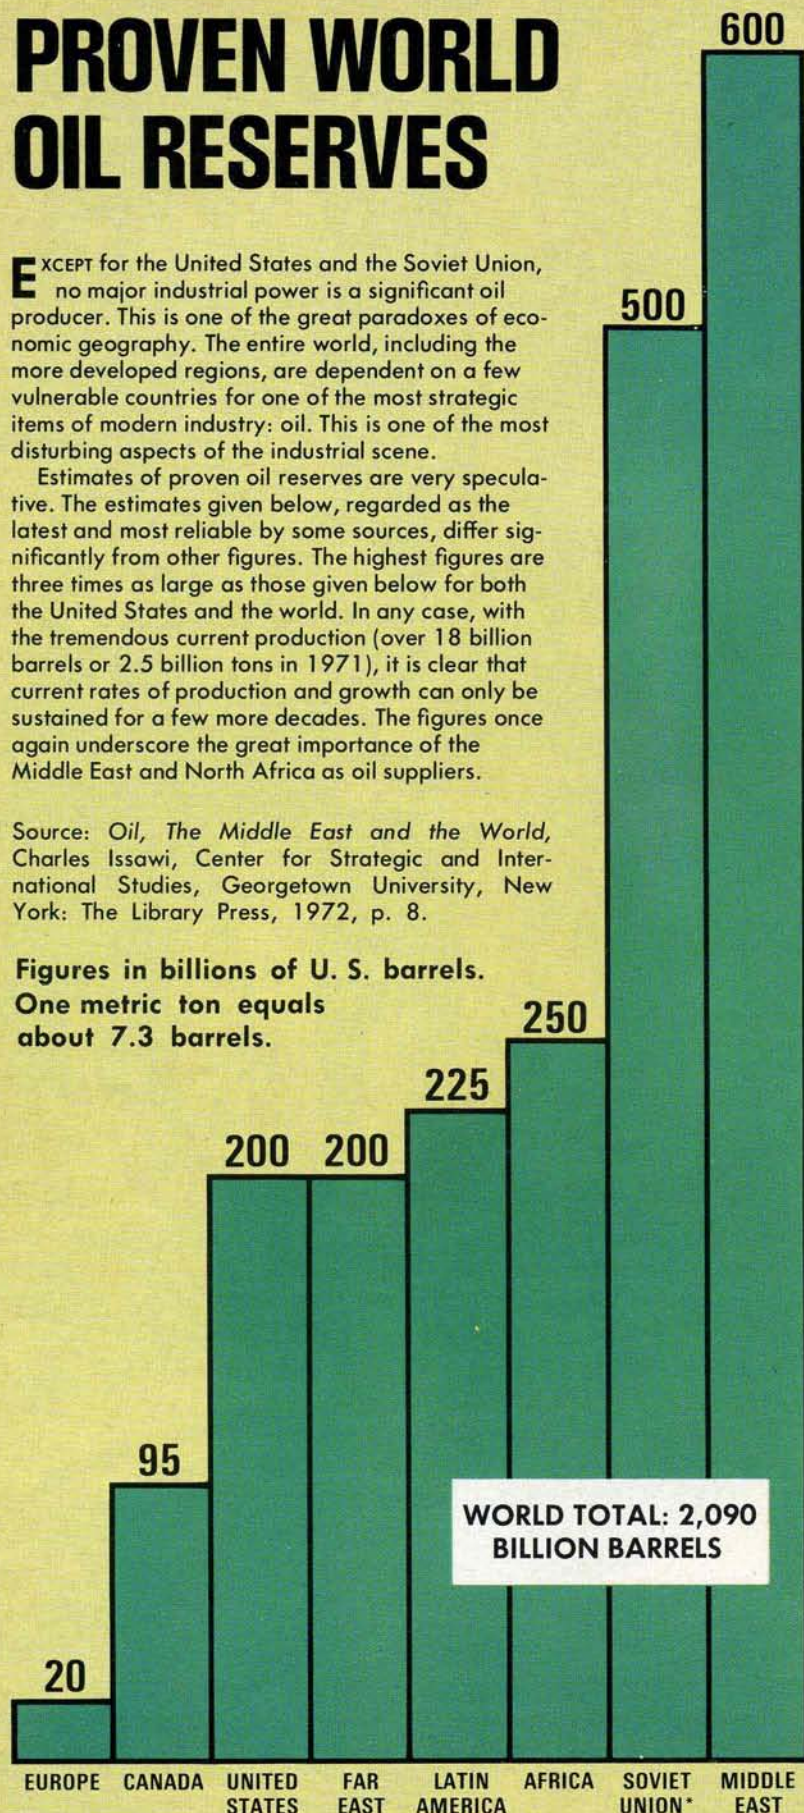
PROVEN WORLD OIL RESERVES

EXCEPT for the United States and the Soviet Union, no major industrial power is a significant oil producer. This is one of the great paradoxes of economic geography. The entire world, including the more developed regions, are dependent on a few vulnerable countries for one of the most strategic items of modern industry: oil. This is one of the most disturbing aspects of the industrial scene.

Estimates of proven oil reserves are very speculative. The estimates given below, regarded as the latest and most reliable by some sources, differ significantly from other figures. The highest figures are three times as large as those given below for both the United States and the world. In any case, with the tremendous current production (over 18 billion barrels or 2.5 billion tons in 1971), it is clear that current rates of production and growth can only be sustained for a few more decades. The figures once again underscore the great importance of the Middle East and North Africa as oil suppliers.

Source: Oil, The Middle East and the World, Charles Issawi, Center for Strategic and International Studies, Georgetown University, New York: The Library Press, 1972, p. 8.

Figures in billions of U. S. barrels. One metric ton equals about 7.3 barrels.

600
500
250
225
200 200
95
20

WORLD TOTAL: 2,090 BILLION BARRELS

EUROPE CANADA UNITED STATES FAR EAST LATIN AMERICA AFRICA SOVIET UNION* MIDDLE EAST